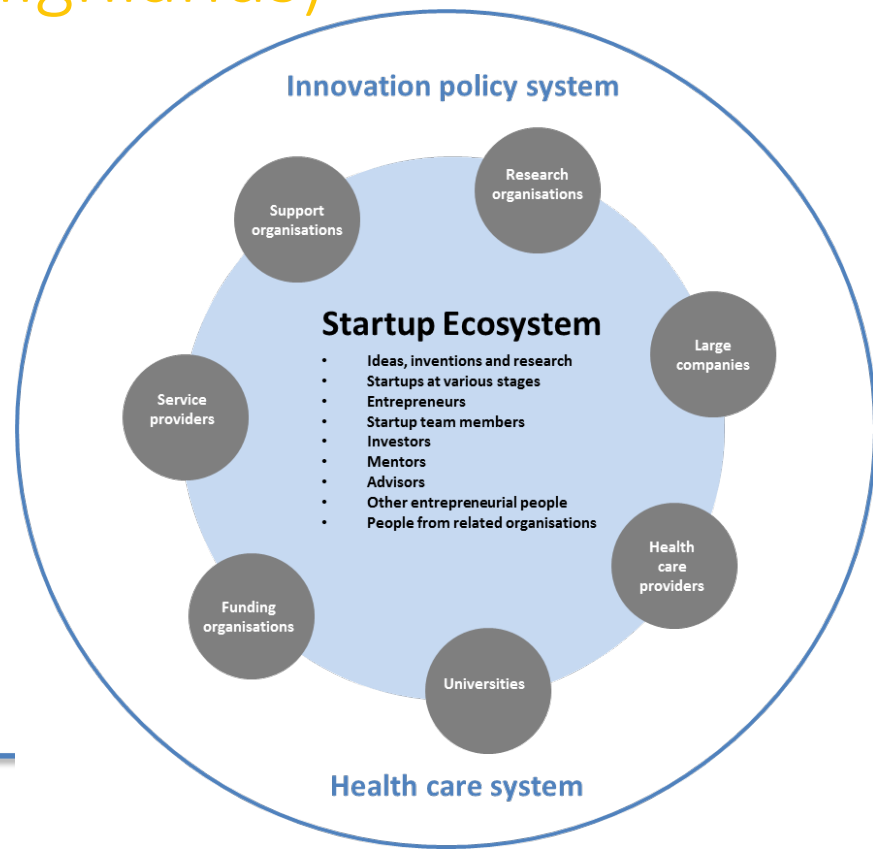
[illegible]

Innovation policy system

Support organisations

Research organisations

Large companies

Health care providers

Universities

Funding organisations

Service providers

Startup Ecosystem

- Ideas, inventions and research
- Startups at various stages
- Entrepreneurs
- Startup team members
- Investors
- Mentors
- Advisors
- Other entrepreneurial people
- People from related organisations

Health care system